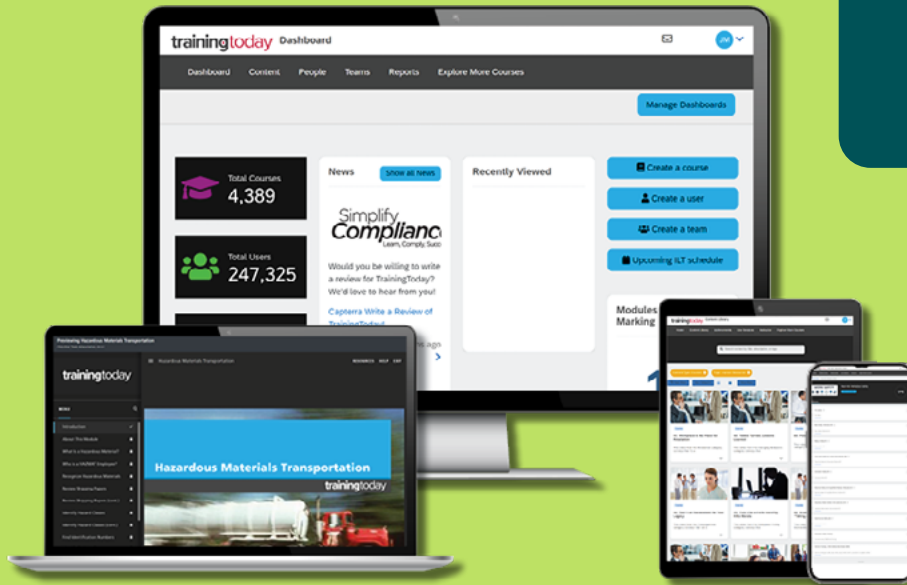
trainingtoday Dashboard

JM

Dashboard Content People Teams Reports Explore More Courses

Manage Dashboards

Total Courses
4,389

Total Users
247,325

News
Show all news

Simplify Complianc
Learn, Comply, Succ

Would you be willing to write a review for TrainingToday? We'd love to hear from you!

Capterra Write a Review of TrainingToday!

Recently Viewed

Create a course
Create a user
Create a team
Upcoming ILT schedule

Modules Marking

Previewing Hazardous Materials Transportation

trainingtoday

Hazardous Materials Transportation

RESOURCES HELP EXIT

MENU

Introduction
About This Module
What Is a Hazardous Material?
Who Is a HAZMAT Employee?
Recognize Hazardous Materials
Review Shipping Papers
Review Shipping Papers (cont.)
Identify Hazard Classes
Identify Hazard Classes (cont.)
Find Identification Numbers

Hazardous Materials Transportation
trainingtoday

trainingtoday

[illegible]